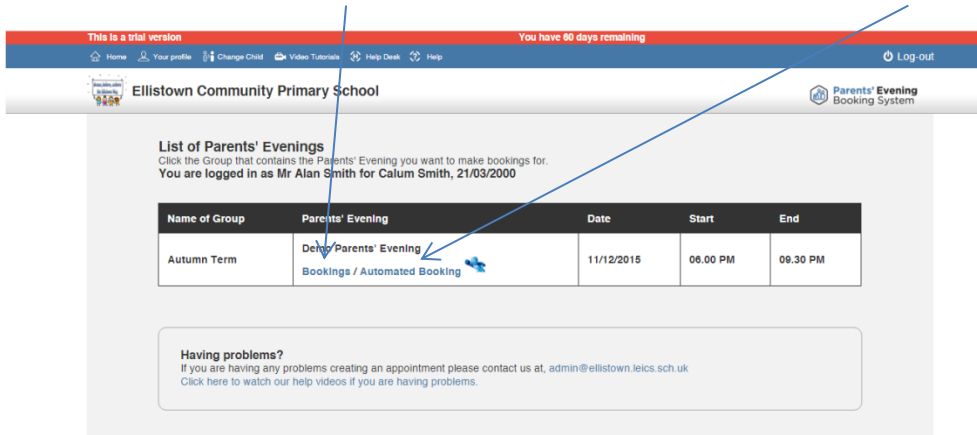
This is a trial version

You have 60 days remaining

Home Your profile Change Child Video Tutorials Help Desk Help

Log-out

Ellistown Community Primary School

Parents' Evening Booking System

List of Parents' Evenings

Click the Group that contains the Parents' Evening you want to make bookings for.

You are logged in as Mr Alan Smith for Calum Smith, 21/03/2000

| Name of Group | Parents' Evening | Date | Start | End |
|---|---|---|---|---|
| Autumn Term | Demo Parents' Evening Bookings / Automated Booking | 11/12/2015 | 06.00 PM | 09.30 PM |

Having problems?

If you are having any problems creating an appointment please contact us at, admin@ellistown.leics.sch.uk

Click here to watch our help videos if you are having problems.